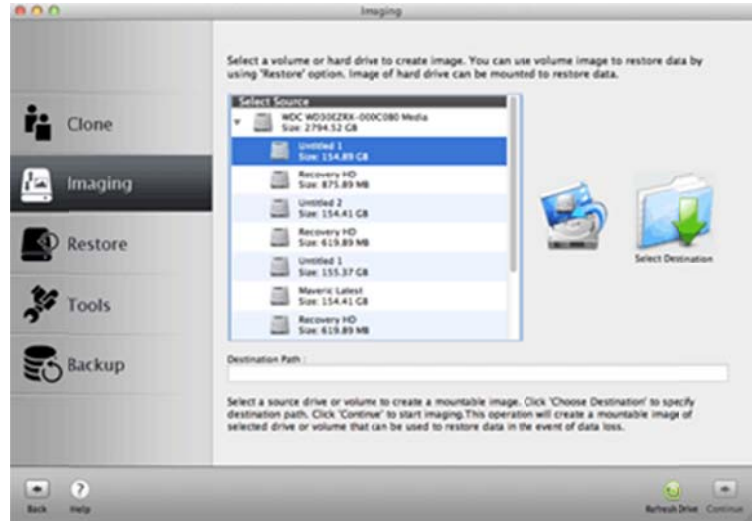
Imaging

Clone

Imaging

Restore

Tools

Backup

Select a volume or hard drive to create image. You can use volume image to restore data by using 'Restore' option. Image of hard drive can be mounted to restore data.

Select Source

WDC WD30EZRX-00GC0B0 Media
Size: 2794.52 GB

Untitled 1
Size: 154.89 GB

Recovery HD
Size: 875.89 MB

Untitled 2
Size: 154.41 GB

Recovery HD
Size: 619.89 MB

Untitled 1
Size: 155.37 GB

Maveric Latest
Size: 154.41 GB

Recovery HD
Size: 619.89 MB

Select Destination

Destination Path :

Select a source drive or volume to create a mountable image. Click 'Choose Destination' to specify destination path. Click 'Continue' to start imaging.This operation will create a mountable image of selected drive or volume that can be used to restore data in the event of data loss.

Back

Help

Refresh Drive

Continue